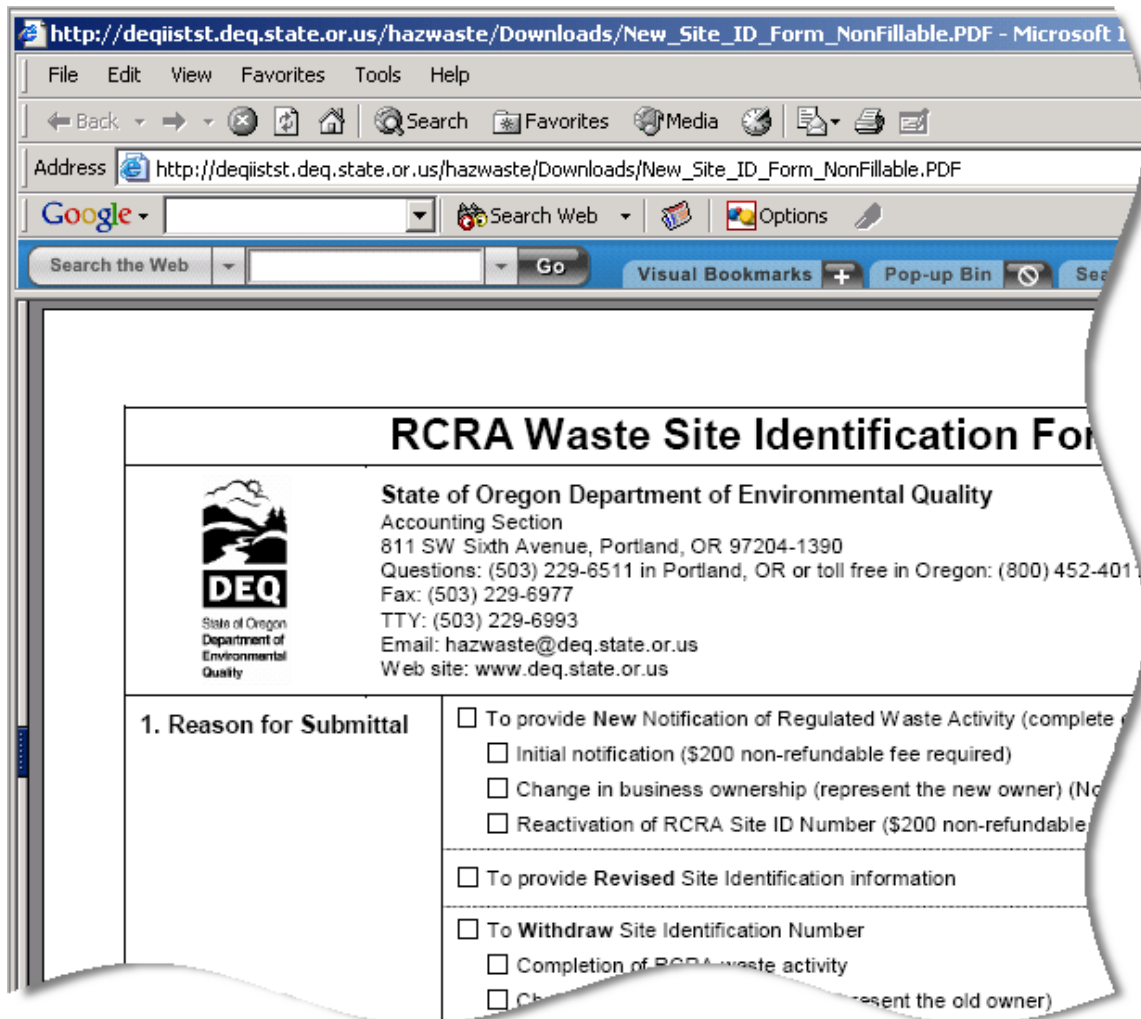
http://deqiistst.deq.state.or.us/hazwaste/Downloads/New_Site_ID_Form_NonFillable.PDF - Microsoft I

File Edit View Favorites Tools Help

Back Search Favorites Media

Address http://deqiistst.deq.state.or.us/hazwaste/Downloads/New_Site_ID_Form_NonFillable.PDF

Google Search Web Options

Search the Web Go Visual Bookmarks Pop-up Bin Sea

RCRA Waste Site Identification For

DEQ
State of Oregon
Department of Environmental Quality

State of Oregon Department of Environmental Quality
Accounting Section
811 SW Sixth Avenue, Portland, OR 97204-1390
Questions: (503) 229-6511 in Portland, OR or toll free in Oregon: (800) 452-401
Fax: (503) 229-6977
TTY: (503) 229-6993
Email: hazwaste@deq.state.or.us
Web site: www.deq.state.or.us

1. Reason for Submittal

☐ To provide New Notification of Regulated Waste Activity (complete
☐ Initial notification ($200 non-refundable fee required)
☐ Change in business ownership (represent the new owner) (No
☐ Reactivation of RCRA Site ID Number ($200 non-refundable

☐ To provide Revised Site Identification information

☐ To Withdraw Site Identification Number
☐ Completion of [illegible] activity
☐ Ch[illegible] sent the old owner)